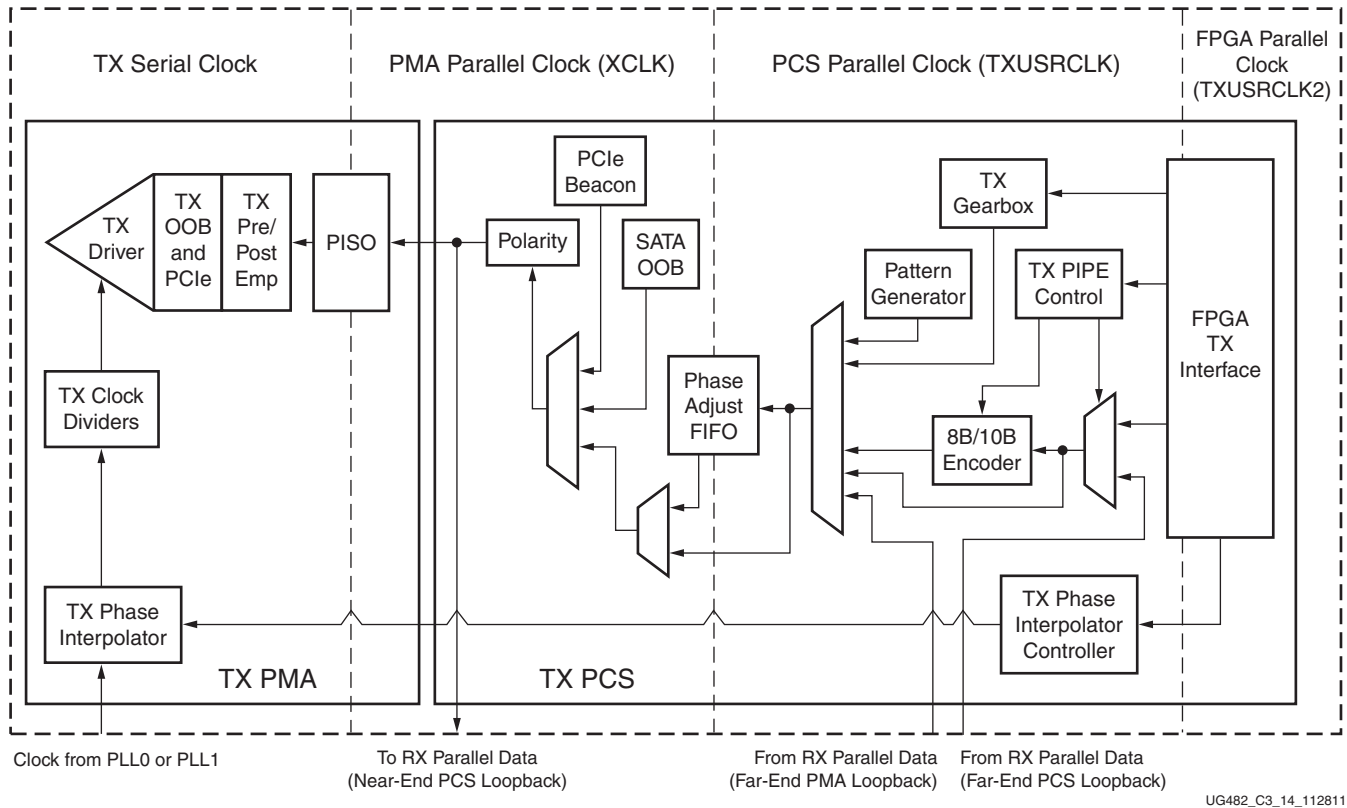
TX Serial Clock

PMA Parallel Clock (XCLK)

PCS Parallel Clock (TXUSRCLK)

FPGA Parallel Clock (TXUSRCLK2)

TX Driver

TX OOB and PCIe

TX Pre/ Post Emp

PISO

Polarity

PCIe Beacon

SATA OOB

TX Gearbox

Pattern Generator

TX PIPE Control

FPGA TX Interface

Phase Adjust FIFO

8B/10B Encoder

TX Clock Dividers

TX Phase Interpolator

TX PMA

TX PCS

TX Phase Interpolator Controller

Clock from PLL0 or PLL1

To RX Parallel Data (Near-End PCS Loopback)

From RX Parallel Data (Far-End PMA Loopback)

From RX Parallel Data (Far-End PCS Loopback)

UG482_C3_14_112811